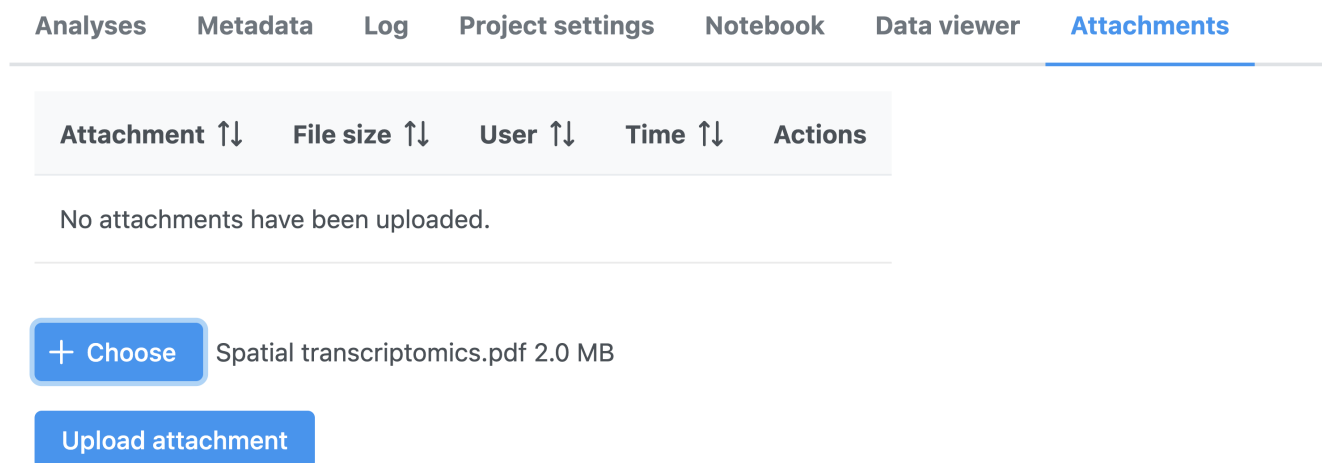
Analyses Metadata Log Project settings Notebook Data viewer Attachments

| Attachment ↑↓ | File size ↑↓ | User ↑↓ | Time ↑↓ | Actions |
|---|---|---|---|---|
| No attachments have been uploaded. | | | | |

+ Choose Spatial transcriptomics.pdf 2.0 MB

Upload attachment